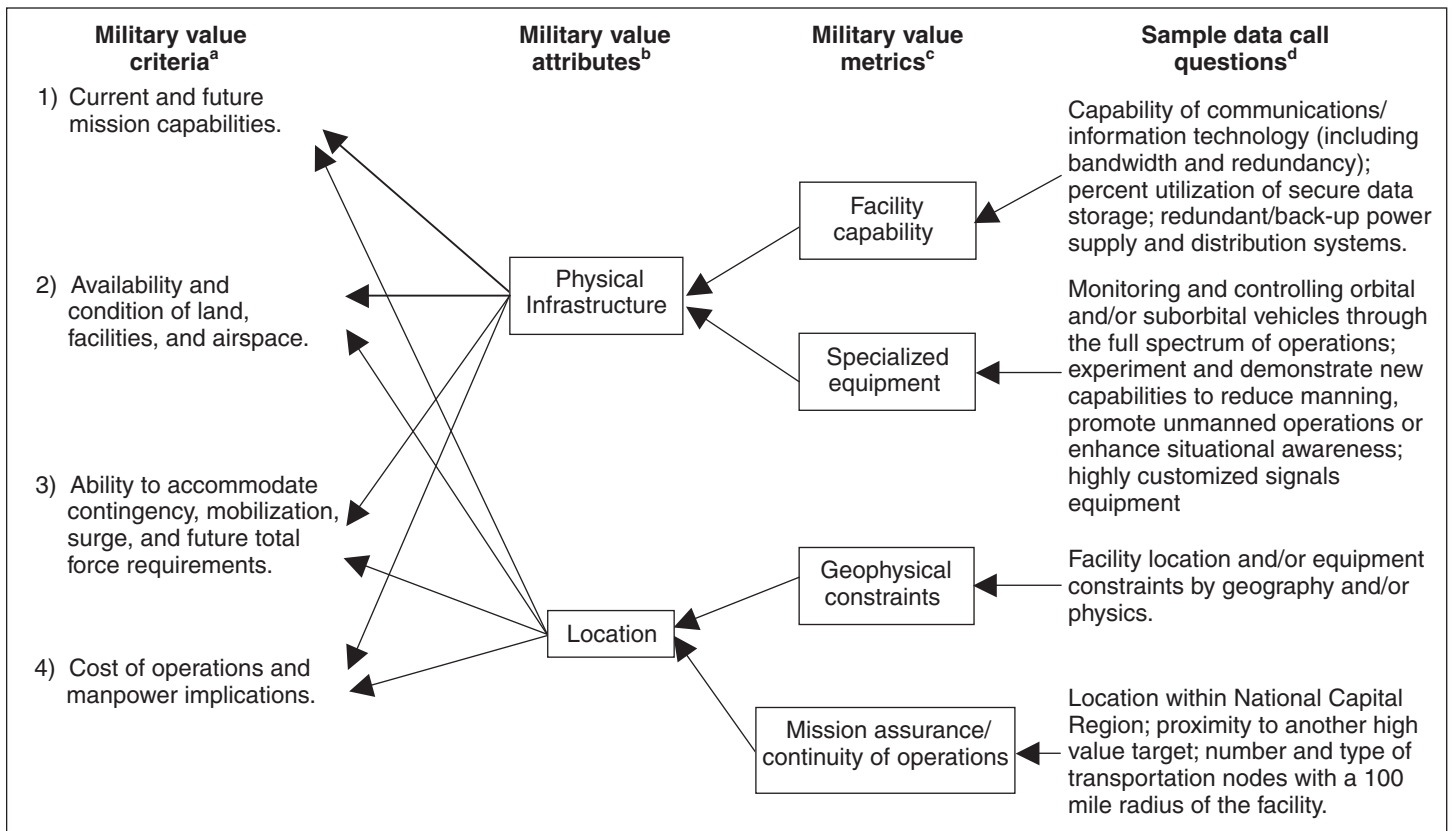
Military value criteria$^a$

Military value attributes$^b$

Military value metrics$^c$

Sample data call questions$^d$

1) Current and future mission capabilities.

2) Availability and condition of land, facilities, and airspace.

3) Ability to accommodate contingency, mobilization, surge, and future total force requirements.

4) Cost of operations and manpower implications.

Physical Infrastructure

Location

Facility capability

Specialized equipment

Geophysical constraints

Mission assurance/ continuity of operations

Capability of communications/ information technology (including bandwidth and redundancy); percent utilization of secure data storage; redundant/back-up power supply and distribution systems.

Monitoring and controlling orbital and/or suborbital vehicles through the full spectrum of operations; experiment and demonstrate new capabilities to reduce manning, promote unmanned operations or enhance situational awareness; highly customized signals equipment

Facility location and/or equipment constraints by geography and/or physics.

Location within National Capital Region; proximity to another high value target; number and type of transportation nodes with a 100 mile radius of the facility.